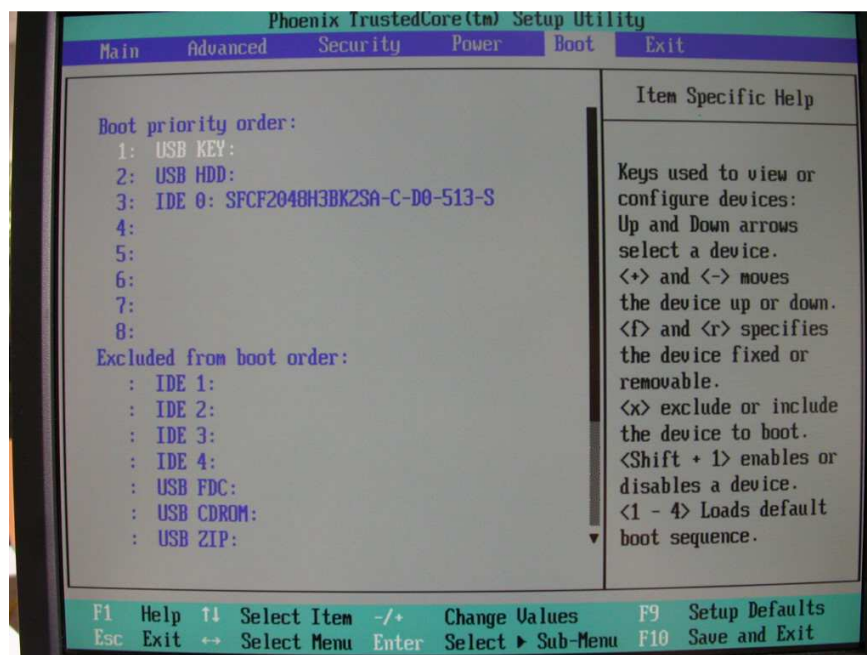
Phoenix TrustedCore(tm) Setup Utility

Main Advanced Security Power Boot Exit

Boot priority order:
1: USB KEY:
2: USB HDD:
3: IDE 0: SFCF2048H3BK2SA-C-D0-513-S
4:
5:
6:
7:
8:
Excluded from boot order:
: IDE 1:
: IDE 2:
: IDE 3:
: IDE 4:
: USB FDC:
: USB CDROM:
: USB ZIP:

Item Specific Help

Keys used to view or configure devices: Up and Down arrows select a device. <+> and <-> moves the device up or down. <f> and <r> specifies the device fixed or removable. <x> exclude or include the device to boot. <Shift + 1> enables or disables a device. <1 - 4> Loads default boot sequence.

F1 Help ↑↓ Select Item -/+ Change Values F9 Setup Defaults
Esc Exit ↔ Select Menu Enter Select ▸ Sub-Menu F10 Save and Exit